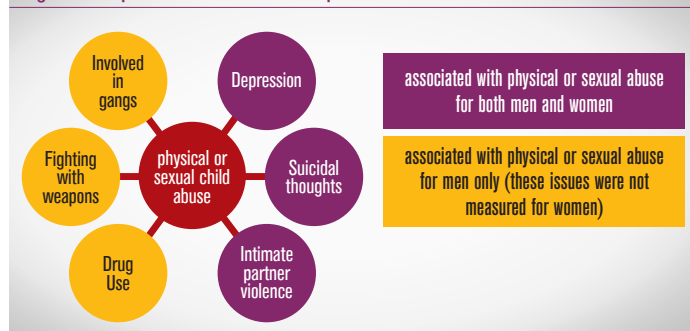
Involved in gangs

Depression

Fighting with weapons

physical or sexual child abuse

Suicidal thoughts

Drug Use

Intimate partner violence

associated with physical or sexual abuse for both men and women

associated with physical or sexual abuse for men only (these issues were not measured for women)